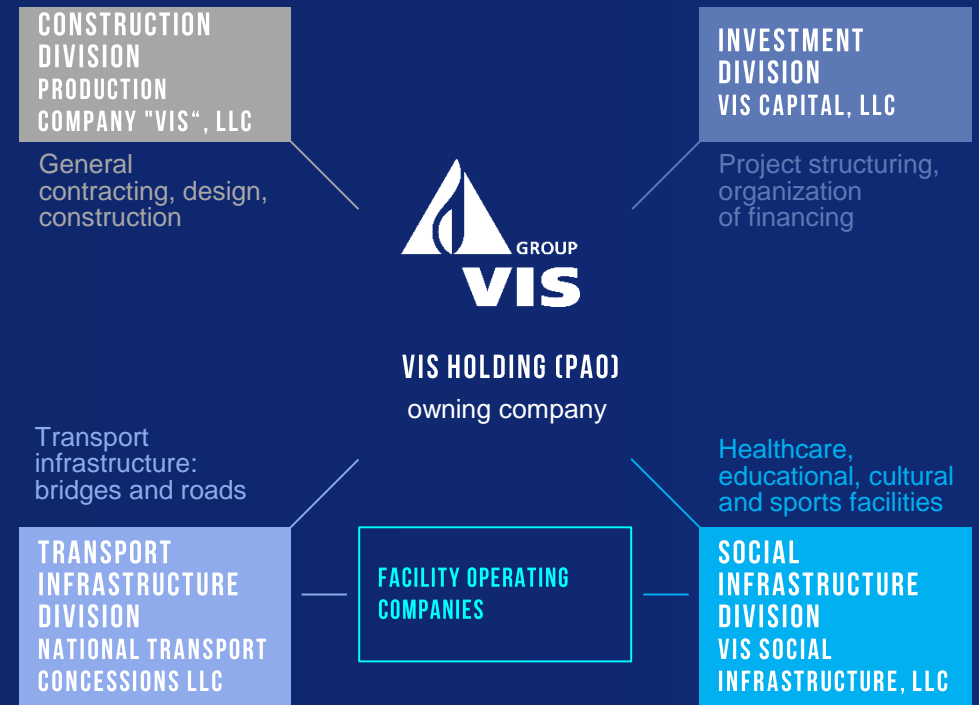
CONSTRUCTION DIVISION
PRODUCTION COMPANY "VIS“, LLC

General contracting, design, construction

INVESTMENT DIVISION
VIS CAPITAL, LLC

Project structuring, organization of financing

GROUP
VIS

VIS HOLDING (PAO)
owning company

Transport infrastructure: bridges and roads

Healthcare, educational, cultural and sports facilities

TRANSPORT INFRASTRUCTURE DIVISION
NATIONAL TRANSPORT CONCESSIONS LLC

FACILITY OPERATING COMPANIES

SOCIAL INFRASTRUCTURE DIVISION
VIS SOCIAL INFRASTRUCTURE, LLC